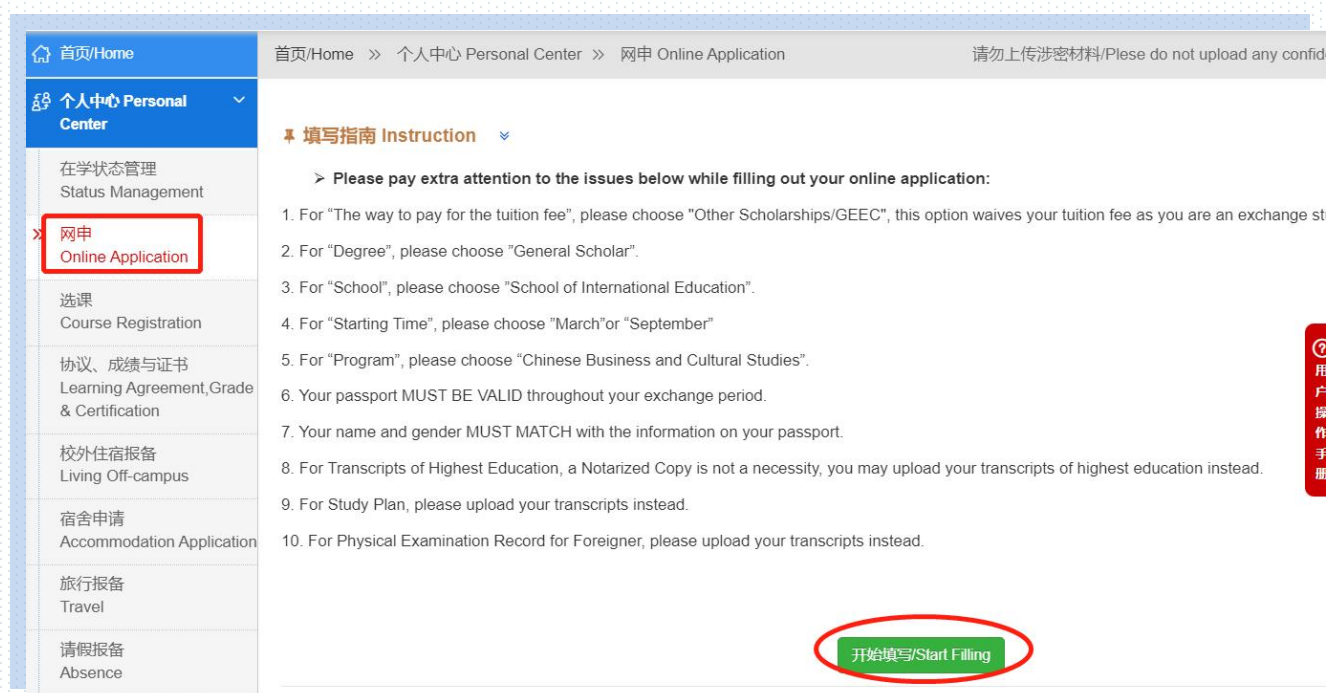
首页/Home

个人中心 Personal Center

在学状态管理
Status Management

网申
Online Application

选课
Course Registration

协议、成绩与证书
Learning Agreement,Grade & Certification

校外住宿报备
Living Off-campus

宿舍申请
Accommodation Application

旅行报备
Travel

请假报备
Absence

首页/Home » 个人中心 Personal Center » 网申 Online Application

请勿上传涉密材料/Plese do not upload any confid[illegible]

填写指南 Instruction

➢ Please pay extra attention to the issues below while filling out your online application:

1. For “The way to pay for the tuition fee”, please choose "Other Scholarships/GEEC", this option waives your tuition fee as you are an exchange st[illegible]

2. For “Degree”, please choose ”General Scholar”.

3. For “School”, please choose ”School of International Education”.

4. For “Starting Time”, please choose ”March”or “September”

5. For “Program”, please choose “Chinese Business and Cultural Studies”.

6. Your passport MUST BE VALID throughout your exchange period.

7. Your name and gender MUST MATCH with the information on your passport.

8. For Transcripts of Highest Education, a Notarized Copy is not a necessity, you may upload your transcripts of highest education instead.

9. For Study Plan, please upload your transcripts instead.

10. For Physical Examination Record for Foreigner, please upload your transcripts instead.

用户操作手册

开始填写/Start Filling